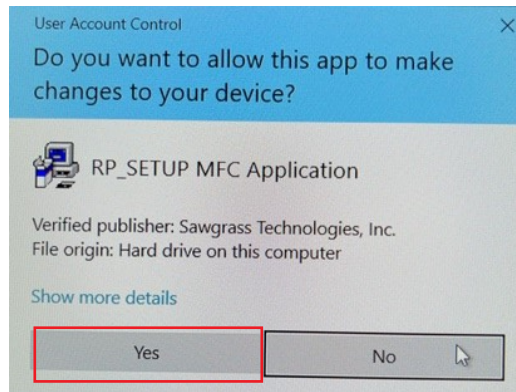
User Account Control

Do you want to allow this app to make changes to your device?

RP_SETUP MFC Application

Verified publisher: Sawgrass Technologies, Inc.
File origin: Hard drive on this computer

Show more details

Yes

No